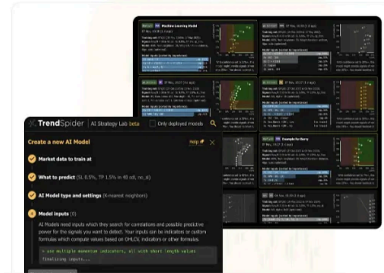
TrendSpider | AI Strategy Lab beta
Only deployed models

Create a new AI Model
Help

Market data to train at

What to predict (SL 5.5%, TP 1.5% in 40 od, vs. a)

AI Model type and settings (K-nearest neighbors)

Model inputs (1)

AI Models need inputs which they search for correlations and possible predictive power for the signals you want to predict. Your inputs can be indicators or custom formulas which compute values based on OHLCV, indicators or other formulas.

Finalizing inputs...

Machine Learning Model

Example Ensemble

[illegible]